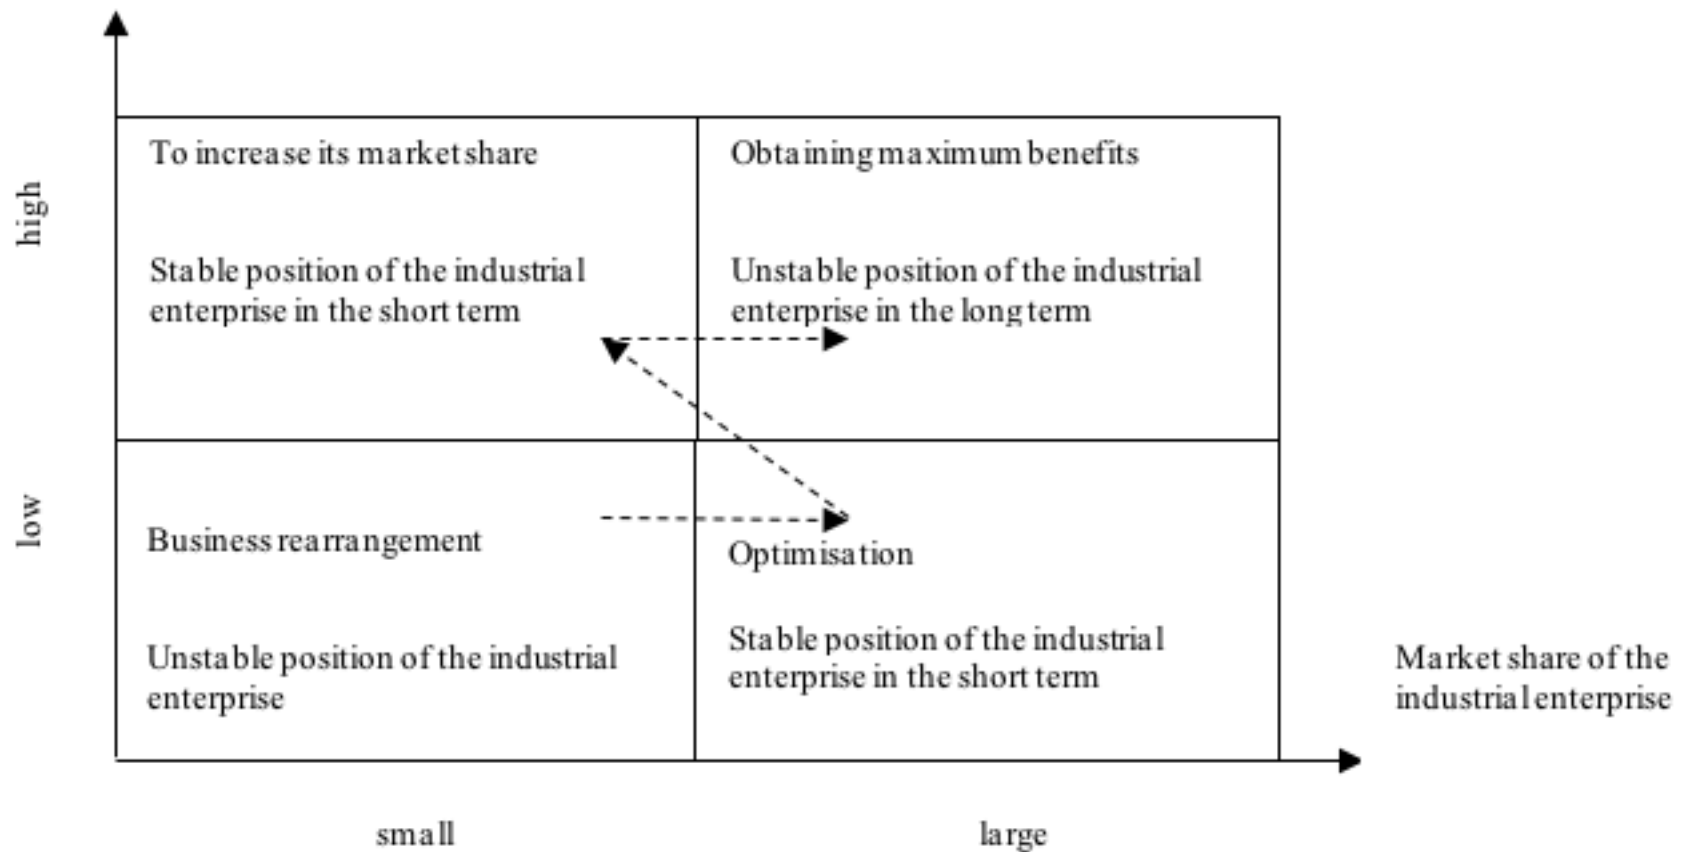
high

low

| To increase its market share<br><br>Stable position of the industrial enterprise in the short term | Obtaining maximum benefits<br><br>Unstable position of the industrial enterprise in the long term |
|---|---|
| Business rearrangement<br><br>Unstable position of the industrial enterprise | Optimisation<br><br>Stable position of the industrial enterprise in the short term |

Market share of the industrial enterprise

small

large